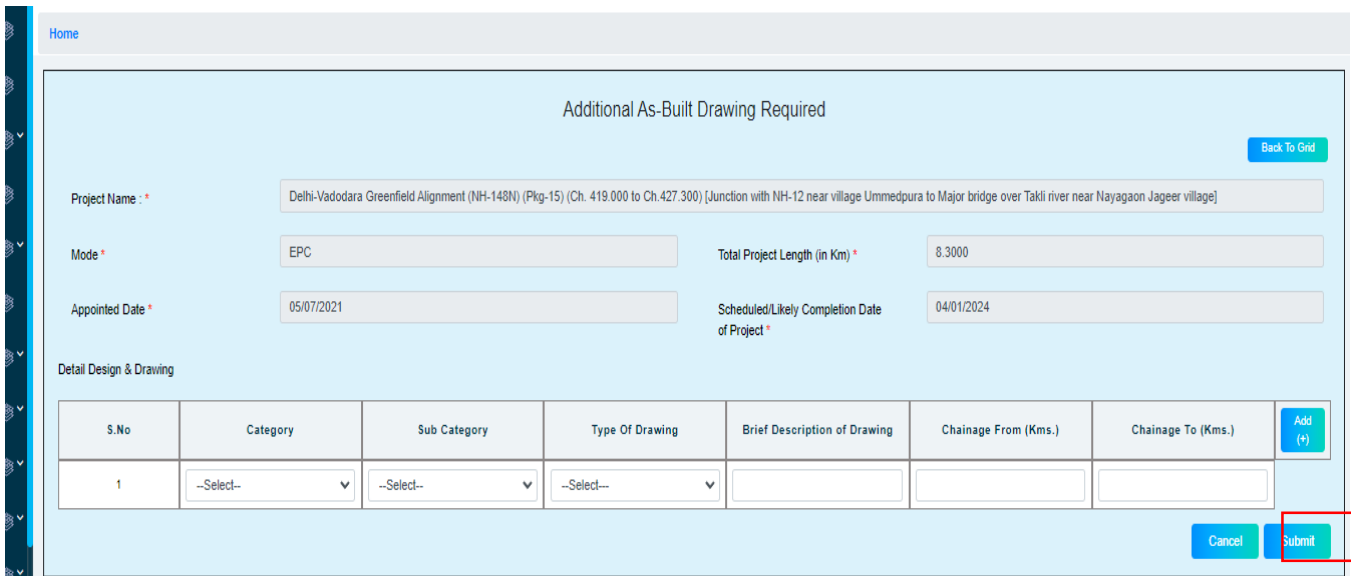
Home

Additional As-Built Drawing Required

Back To Grid

Project Name : *
Delhi-Vadodara Greenfield Alignment (NH-148N) (Pkg-15) (Ch. 419.000 to Ch.427.300) [Junction with NH-12 near village Ummedpura to Major bridge over Takli river near Nayagaon Jageer village]

Mode *
EPC

Total Project Length (in Km) *
8.3000

Appointed Date *
05/07/2021

Scheduled/Likely Completion Date of Project *
04/01/2024

Detail Design & Drawing

| S.No | Category | Sub Category | Type Of Drawing | Brief Description of Drawing | Chainage From (Kms.) | Chainage To (Kms.) | Add (+) |
|---|---|---|---|---|---|---|---|
| 1 | --Select-- | --Select-- | --Select--- | | | | |

Cancel
Submit